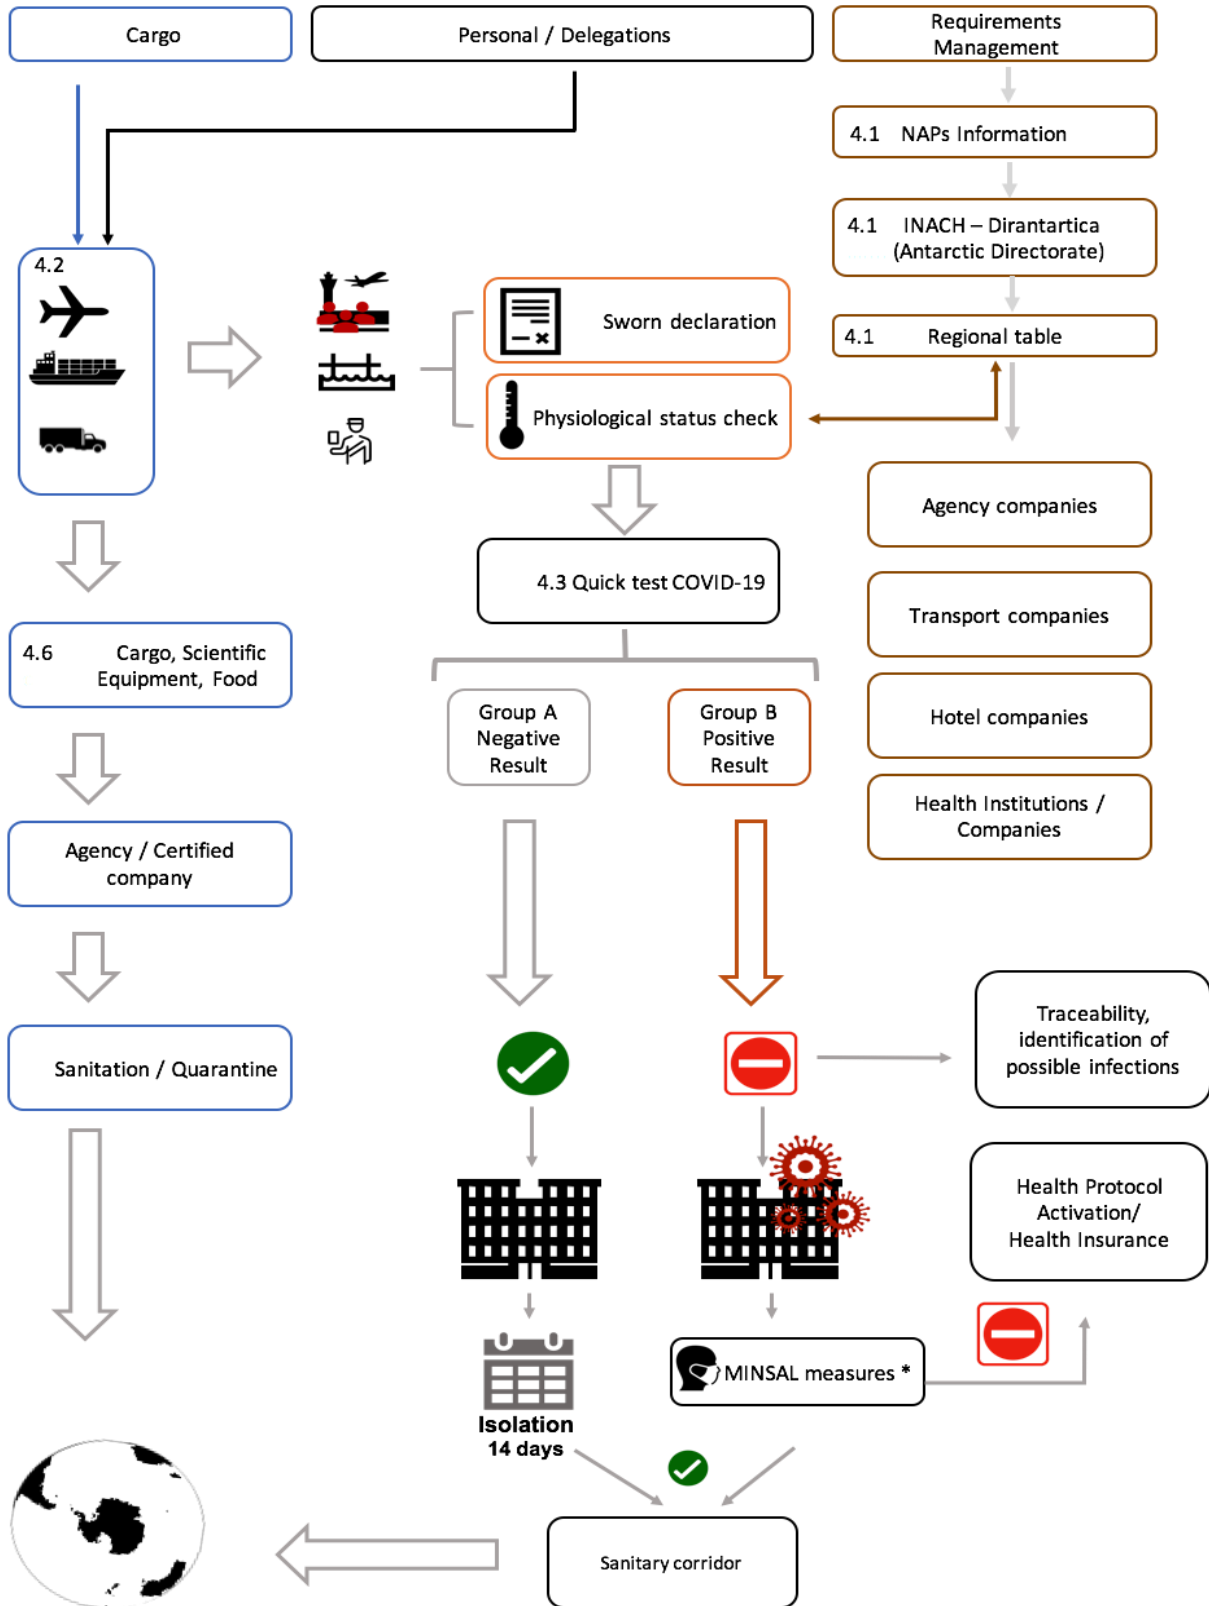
Cargo

Personal / Delegations

Requirements Management

4.1 NAPs Information

4.1 INACH – Dirantartica (Antarctic Directorate)

4.1 Regional table

4.2

Sworn declaration

Physiological status check

Agency companies

4.3 Quick test COVID-19

Transport companies

4.6 Cargo, Scientific Equipment, Food

Group A Negative Result

Group B Positive Result

Hotel companies

Health Institutions / Companies

Agency / Certified company

Sanitation / Quarantine

Traceability, identification of possible infections

Health Protocol Activation/ Health Insurance

MINSAL measures *

Isolation 14 days

Sanitary corridor